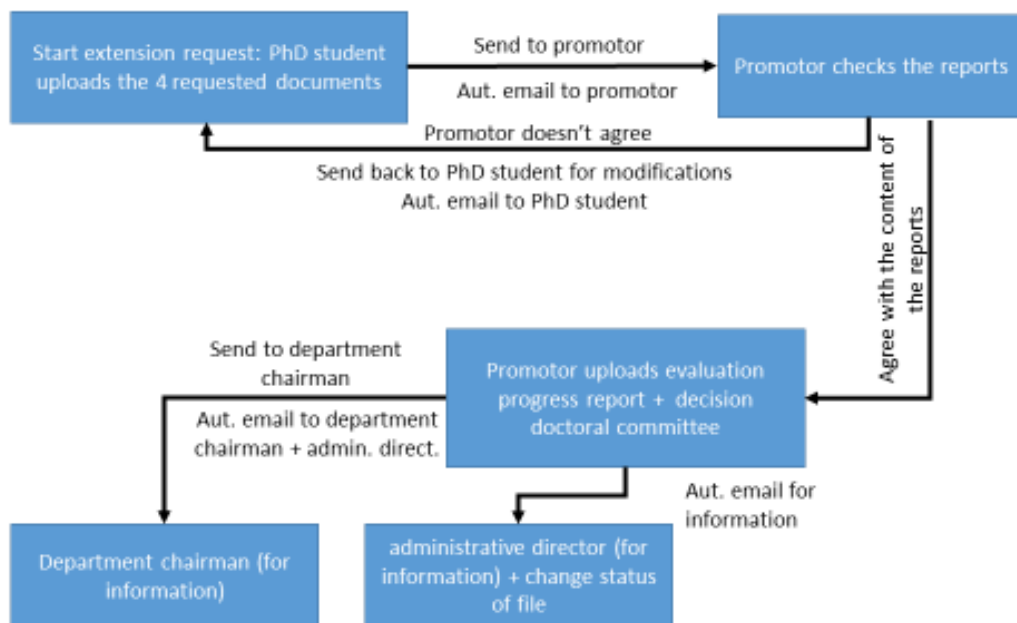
Start extension request: PhD student uploads the 4 requested documents

Send to promotor

Aut. email to promotor

Promotor checks the reports

Promotor doesn't agree

Send back to PhD student for modifications
Aut. email to PhD student

Agree with the content of the reports

Send to department chairman

Aut. email to department chairman + admin. direct.

Promotor uploads evaluation progress report + decision doctoral committee

Aut. email for information

Department chairman (for information)

administrative director (for information) + change status of file